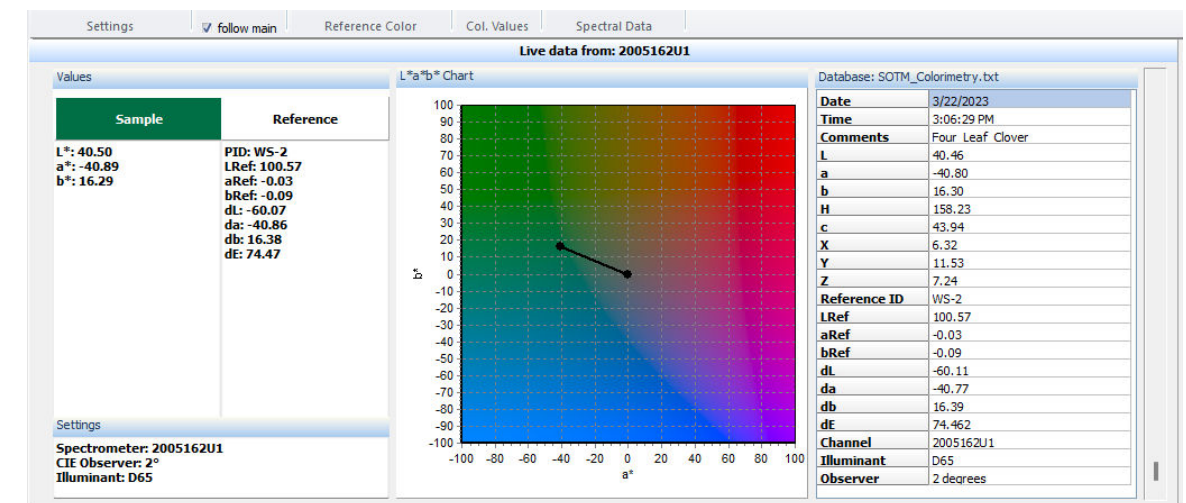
Settings | ☑ follow main | Reference Color | Col. Values | Spectral Data

Live data from: 2005162U1

Values

| Sample | Reference |
|---|---|
| L*: 40.50<br>a*: -40.89<br>b*: 16.29 | PID: WS-2<br>LRef: 100.57<br>aRef: -0.03<br>bRef: -0.09<br>dL: -60.07<br>da: -40.86<br>db: 16.38<br>dE: 74.47 |

Settings

Spectrometer: 2005162U1
CIE Observer: 2°
Illuminant: D65

L*a*b* Chart

100 90 80 70 60 50 40 30 20 10 0 -10 -20 -30 -40 -50 -60 -70 -80 -90 -100

b*

-100 -80 -60 -40 -20 0 20 40 60 80 100

a*

Database: SOTM_Colorimetry.txt

| | |
|---|---|
| Date | 3/22/2023 |
| Time | 3:06:29 PM |
| Comments | Four Leaf Clover |
| L | 40.46 |
| a | -40.80 |
| b | 16.30 |
| H | 158.23 |
| c | 43.94 |
| X | 6.32 |
| Y | 11.53 |
| Z | 7.24 |
| Reference ID | WS-2 |
| LRef | 100.57 |
| aRef | -0.03 |
| bRef | -0.09 |
| dL | -60.11 |
| da | -40.77 |
| db | 16.39 |
| dE | 74.462 |
| Channel | 2005162U1 |
| Illuminant | D65 |
| Observer | 2 degrees |